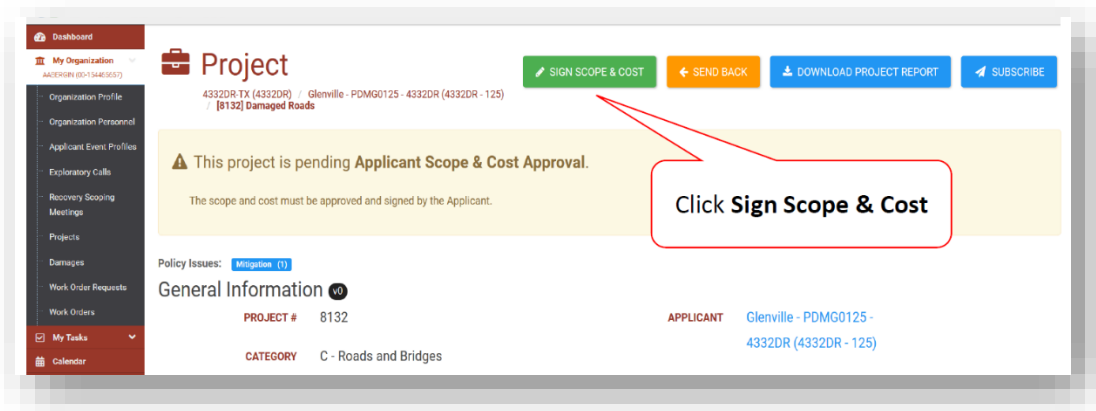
Dashboard
My Organization
AAGERGIN (00-134465657)
Organization Profile
Organization Personnel
Applicant Event Profiles
Exploratory Calls
Recovery Scoping Meetings
Projects
Damages
Work Order Requests
Work Orders
My Tasks
Calendar

Project
4332DR-TX (4332DR) / Glenville - PDMG0125 - 4332DR (4332DR - 125) / [8132] Damaged Roads

SIGN SCOPE & COST
SEND BACK
DOWNLOAD PROJECT REPORT
SUBSCRIBE

This project is pending **Applicant Scope & Cost Approval**.

The scope and cost must be approved and signed by the Applicant.

Click **Sign Scope & Cost**

Policy Issues: Mitigation (1)

General Information v0

PROJECT # 8132
APPLICANT Glenville - PDMG0125 - 4332DR (4332DR - 125)
CATEGORY C - Roads and Bridges